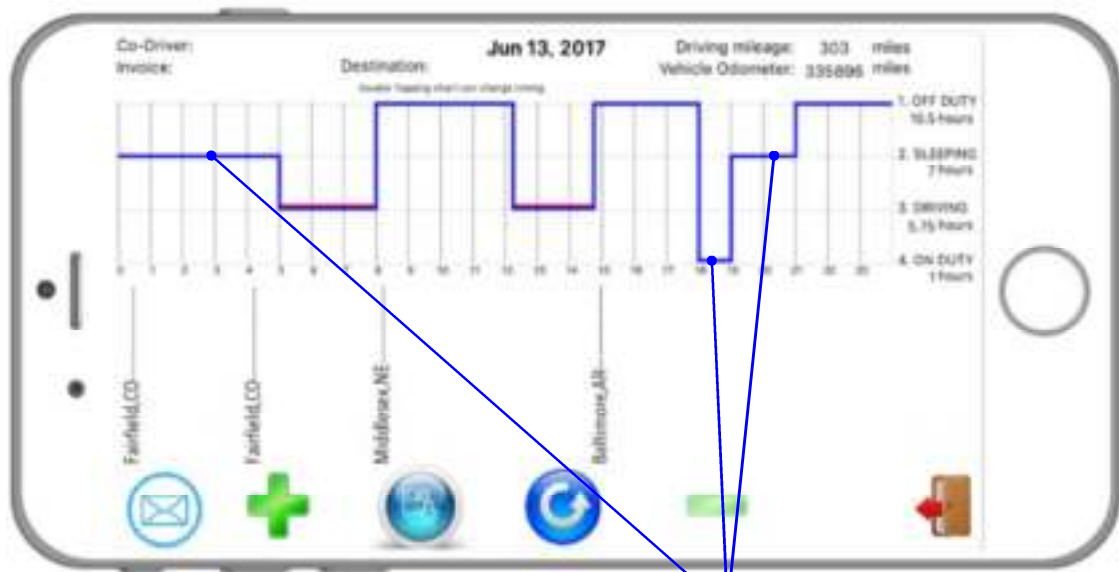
Co-Driver:
Invoice:

Jun 13, 2017

Destination:

Driving mileage: 303 miles
Vehicle Odometer: 335896 miles

Double Tapping chart can change timing

1. OFF DUTY
10.5 hours
2. SLEEPING
7 hours
3. DRIVING
5.75 hours
4. ON DUTY
1 hours

0 1 2 3 4 5 6 7 8 9 10 11 12 13 14 15 16 17 18 19 20 21 22 23

Fairfield,CO
Fairfield,CO
Middlerex,NE
Baltimore,AR